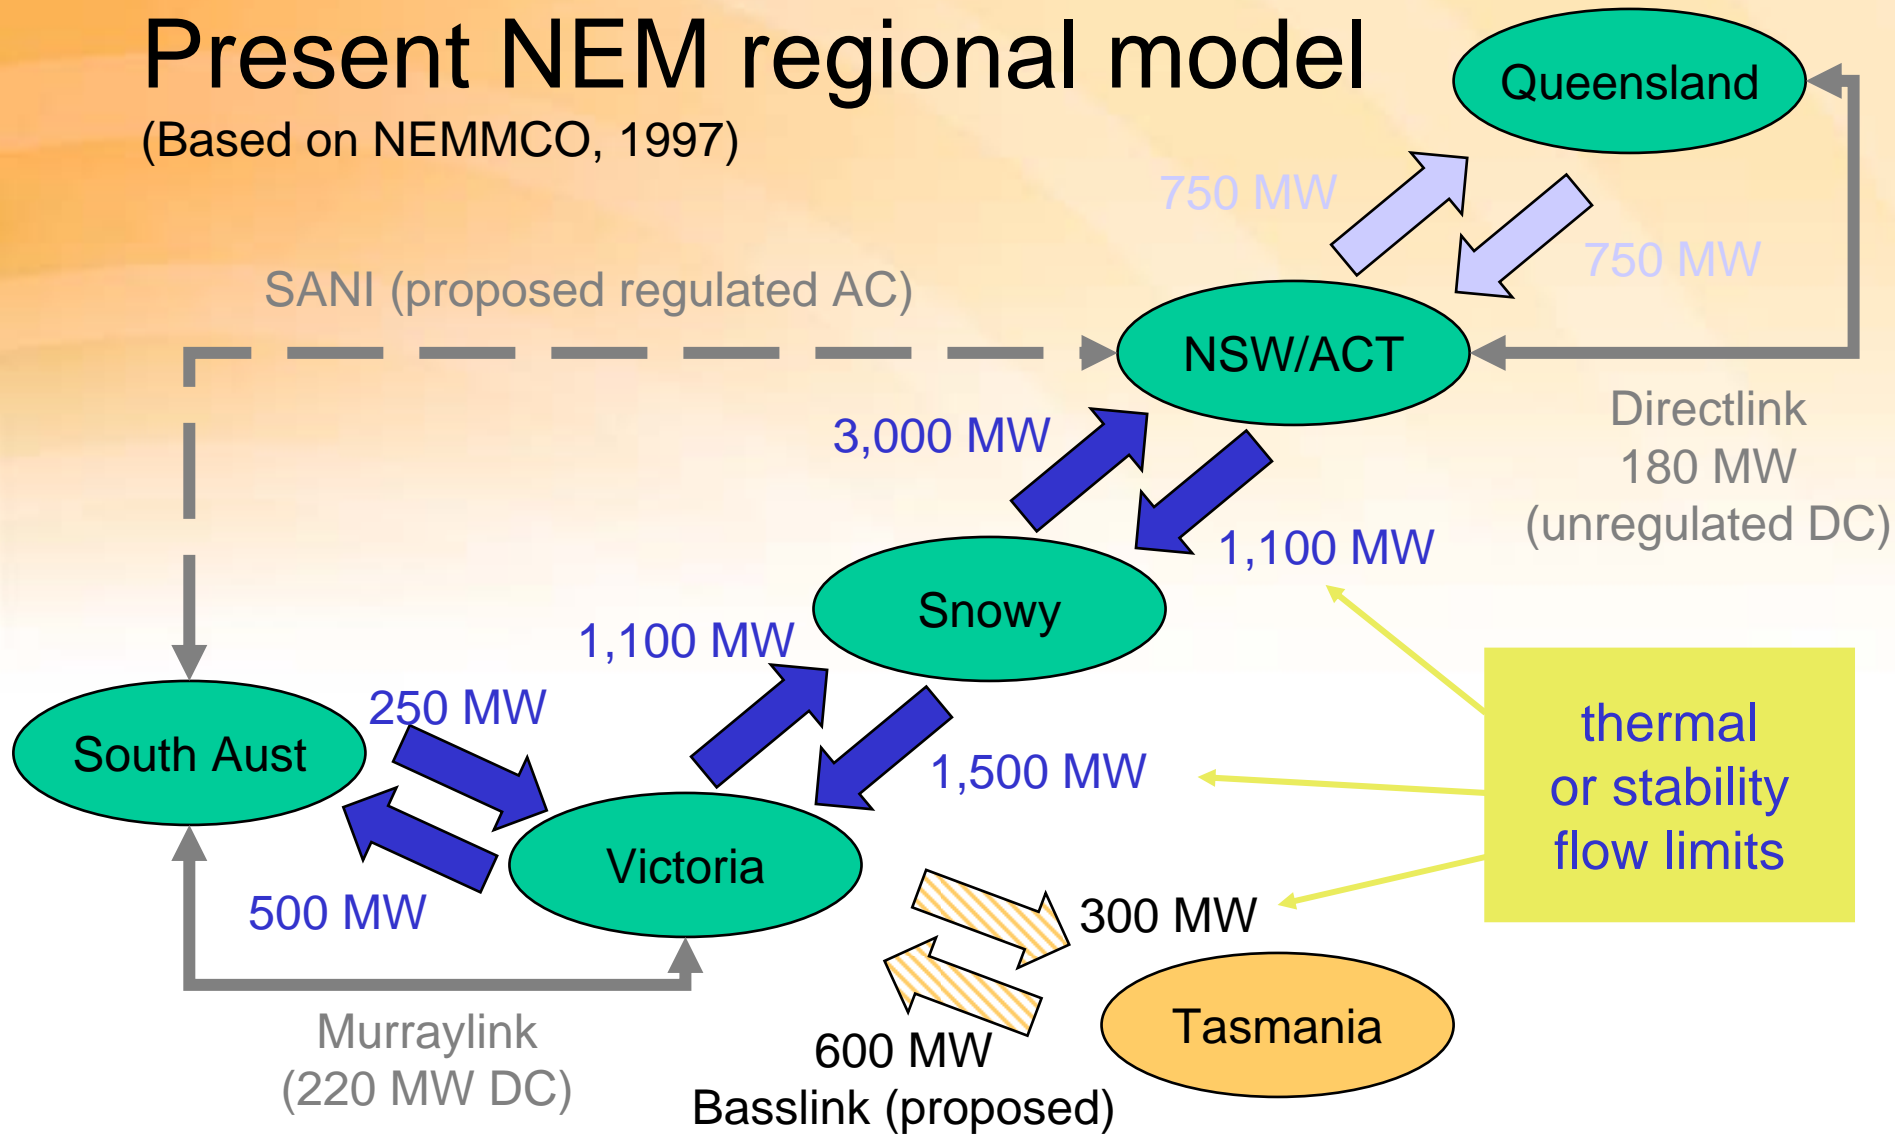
Present NEM regional model
(Based on NEMMCO, 1997)

Queensland

750 MW

750 MW

SANI (proposed regulated AC)

NSW/ACT

Directlink
180 MW
(unregulated DC)

3,000 MW

1,100 MW

Snowy

1,100 MW

250 MW

South Aust

1,500 MW

thermal or stability flow limits

Victoria

500 MW

300 MW

Tasmania

Murraylink
(220 MW DC)

600 MW
Basslink (proposed)